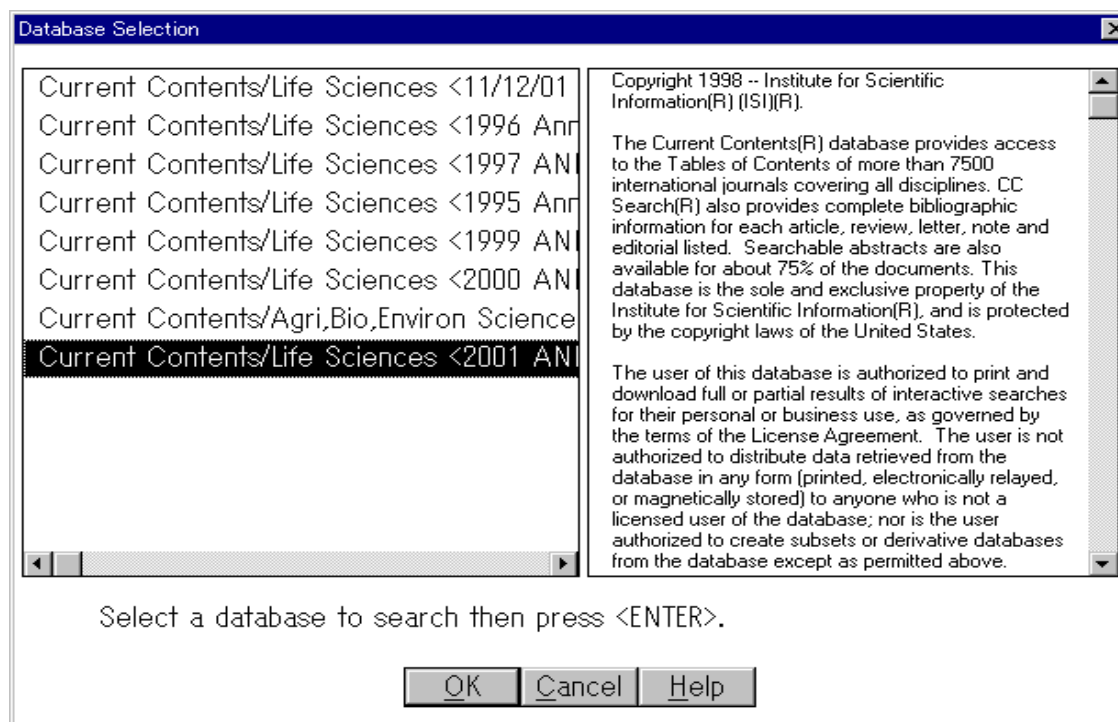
Database Selection

Current Contents/Life Sciences <11/12/01
Current Contents/Life Sciences <1996 Anr
Current Contents/Life Sciences <1997 ANI
Current Contents/Life Sciences <1995 Anr
Current Contents/Life Sciences <1999 ANI
Current Contents/Life Sciences <2000 ANI
Current Contents/Agri,Bio,Environ Science
Current Contents/Life Sciences <2001 ANI

Copyright 1998 -- Institute for Scientific Information(R) (ISI)(R).

The Current Contents(R) database provides access to the Tables of Contents of more than 7500 international journals covering all disciplines. CC Search(R) also provides complete bibliographic information for each article, review, letter, note and editorial listed. Searchable abstracts are also available for about 75% of the documents. This database is the sole and exclusive property of the Institute for Scientific Information(R), and is protected by the copyright laws of the United States.

The user of this database is authorized to print and download full or partial results of interactive searches for their personal or business use, as governed by the terms of the License Agreement. The user is not authorized to distribute data retrieved from the database in any form (printed, electronically relayed, or magnetically stored) to anyone who is not a licensed user of the database; nor is the user authorized to create subsets or derivative databases from the database except as permitted above.

Select a database to search then press <ENTER>.

OK Cancel Help